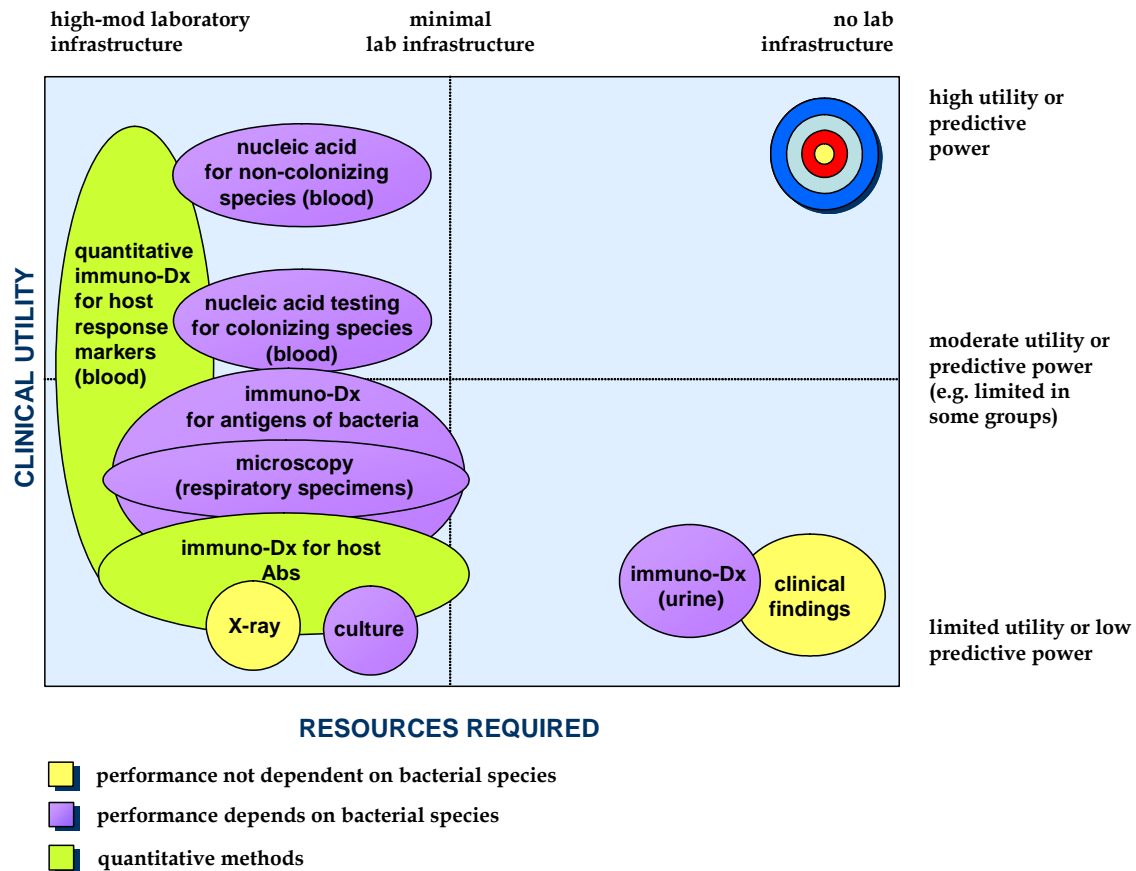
high-mod laboratory infrastructure

minimal lab infrastructure

no lab infrastructure

high utility or predictive power

moderate utility or predictive power (e.g. limited in some groups)

limited utility or low predictive power

CLINICAL UTILITY

nucleic acid for non-colonizing species (blood)

quantitative immuno-Dx for host response markers (blood)

nucleic acid testing for colonizing species (blood)

immuno-Dx for antigens of bacteria

microscopy (respiratory specimens)

immuno-Dx for host Abs

X-ray

culture

immuno-Dx (urine)

clinical findings

RESOURCES REQUIRED

performance not dependent on bacterial species

performance depends on bacterial species

quantitative methods